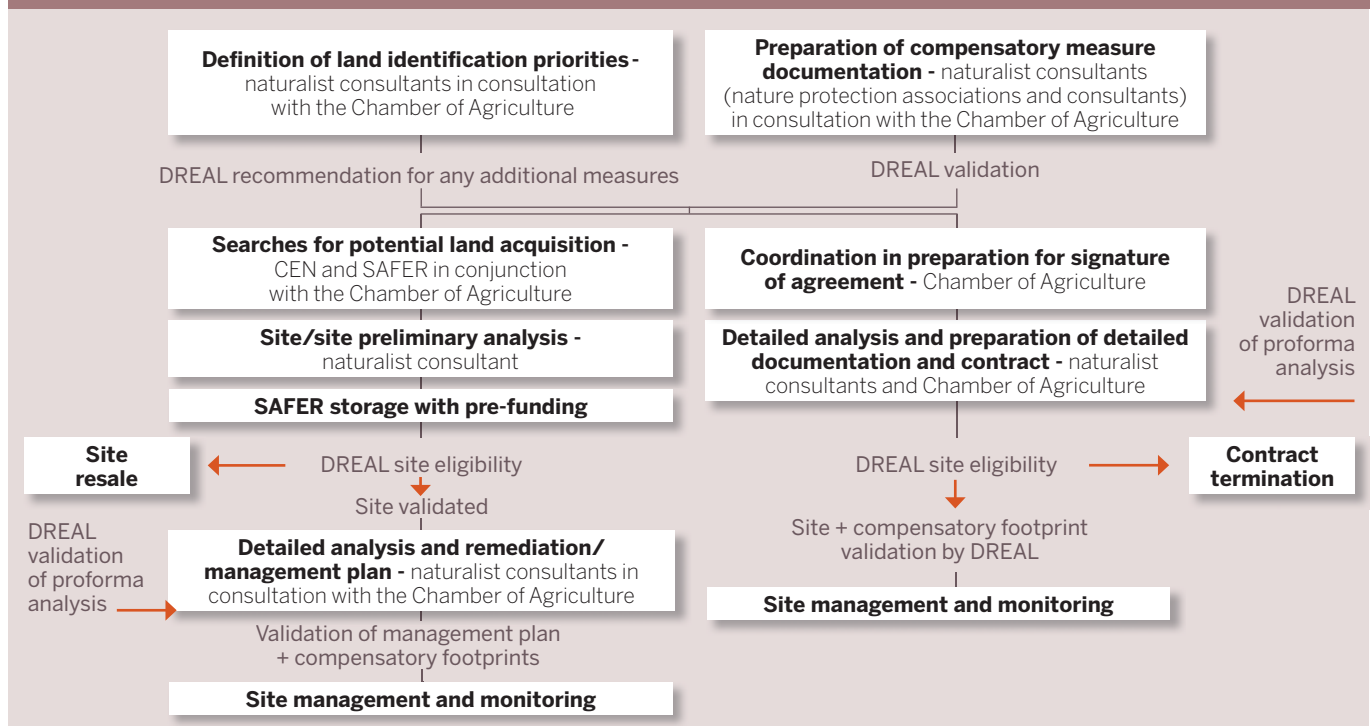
**Definition of land identification priorities** - naturalist consultants in consultation with the Chamber of Agriculture

**Preparation of compensatory measure documentation** - naturalist consultants (nature protection associations and consultants) in consultation with the Chamber of Agriculture

DREAL recommendation for any additional measures

DREAL validation

**Searches for potential land acquisition** - CEN and SAFER in conjunction with the Chamber of Agriculture

**Site/site preliminary analysis** - naturalist consultant

**SAFER storage with pre-funding**

**Site resale**

DREAL site eligibility

Site validated

DREAL validation of proforma analysis

**Detailed analysis and remediation/ management plan** - naturalist consultants in consultation with the Chamber of Agriculture

Validation of management plan + compensatory footprints

**Site management and monitoring**

**Coordination in preparation for signature of agreement** - Chamber of Agriculture

DREAL validation of proforma analysis

**Detailed analysis and preparation of detailed documentation and contract** - naturalist consultants and Chamber of Agriculture

DREAL site eligibility

**Contract termination**

Site + compensatory footprint validation by DREAL

**Site management and monitoring**